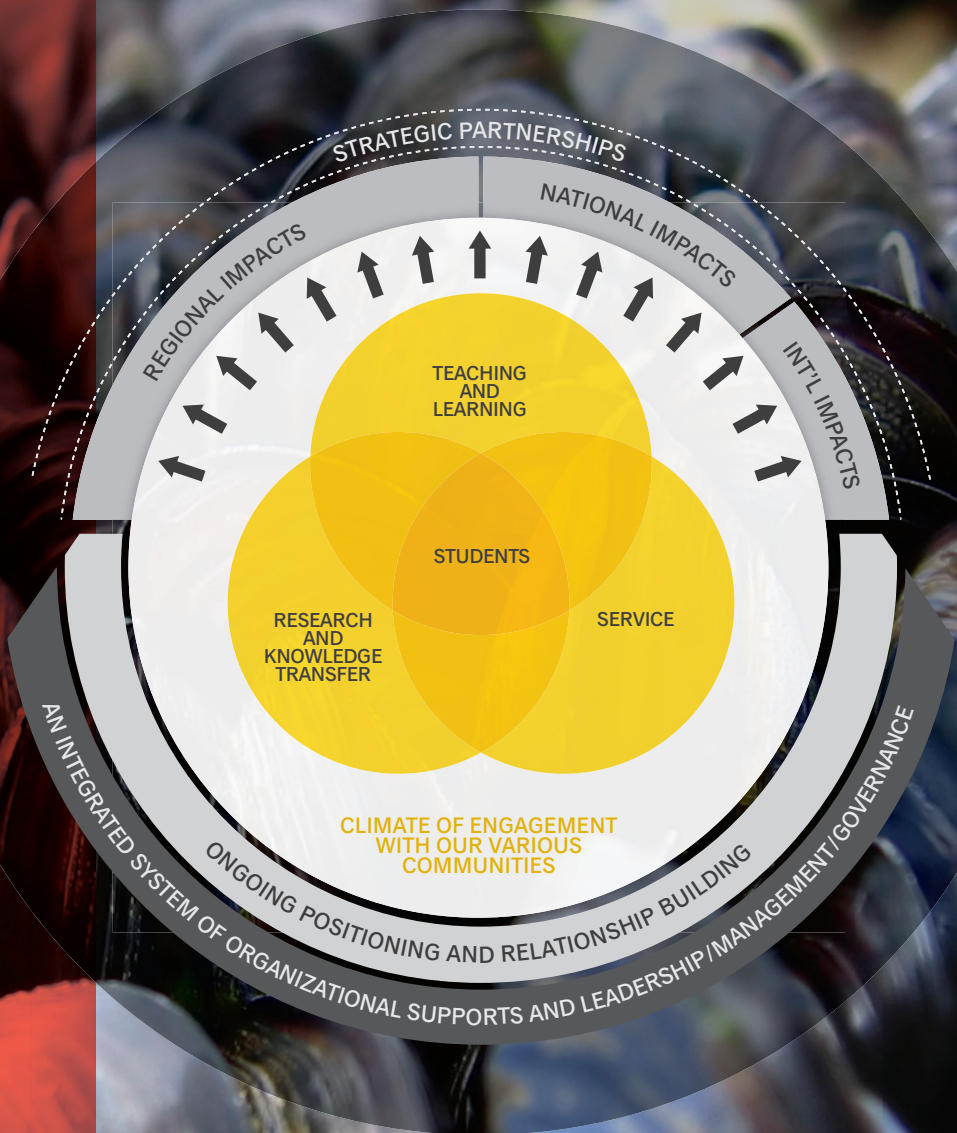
STRATEGIC PARTNERSHIPS

REGIONAL IMPACTS

NATIONAL IMPACTS

INT'L IMPACTS

TEACHING AND LEARNING

STUDENTS

RESEARCH AND KNOWLEDGE TRANSFER

SERVICE

CLIMATE OF ENGAGEMENT WITH OUR VARIOUS COMMUNITIES

ONGOING POSITIONING AND RELATIONSHIP BUILDING

AN INTEGRATED SYSTEM OF ORGANIZATIONAL SUPPORTS AND LEADERSHIP/MANAGEMENT/GOVERNANCE